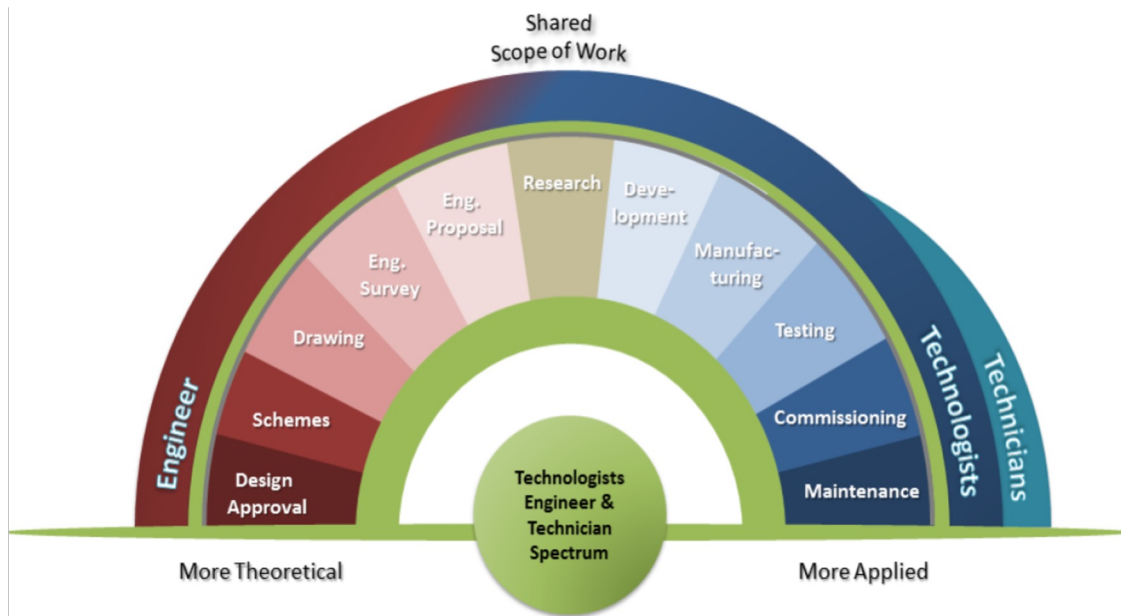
Shared
Scope of Work

Engineer

Design Approval

Schemes

Drawing

Eng. Survey

Eng. Proposal

Research

Development

Manufacturing

Testing

Commissioning

Maintenance

Technologists

Technicians

Technologists Engineer & Technician Spectrum

More Theoretical

More Applied